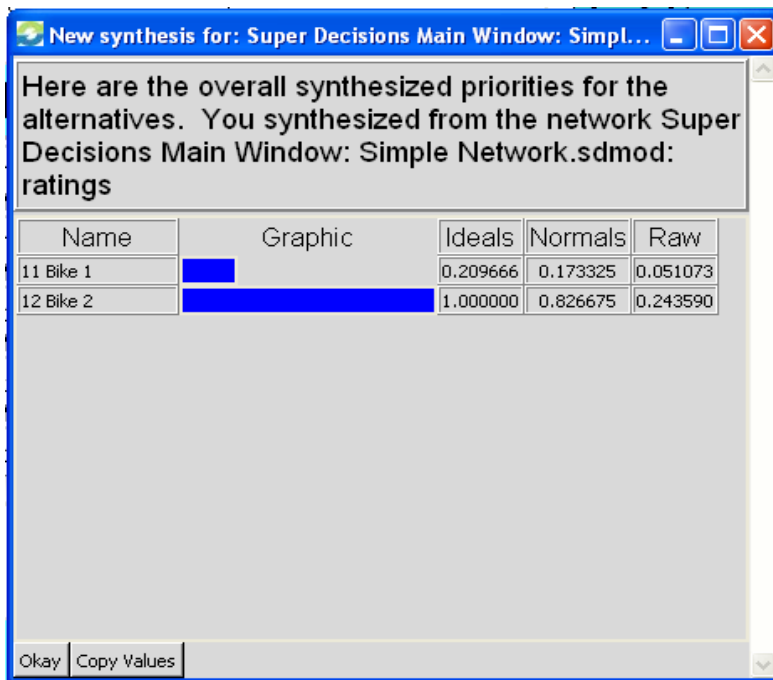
New synthesis for: Super Decisions Main Window: Simpl...

Here are the overall synthesized priorities for the alternatives. You synthesized from the network Super Decisions Main Window: Simple Network.sdmod: ratings

| Name | Graphic | Ideals | Normals | Raw |
|---|---|---|---|---|
| 11 Bike 1 | | 0.209666 | 0.173325 | 0.051073 |
| 12 Bike 2 | | 1.000000 | 0.826675 | 0.243590 |

Okay Copy Values